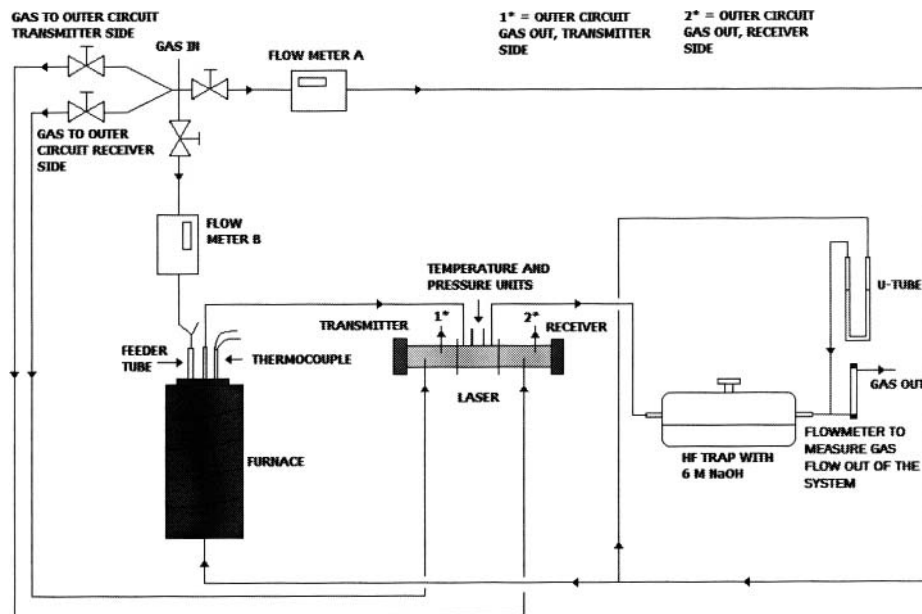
GAS TO OUTER CIRCUIT TRANSMITTER SIDE

GAS IN

FLOW METER A

1* = OUTER CIRCUIT GAS OUT, TRANSMITTER SIDE

2* = OUTER CIRCUIT GAS OUT, RECEIVER SIDE

GAS TO OUTER CIRCUIT RECEIVER SIDE

FLOW METER B

TEMPERATURE AND PRESSURE UNITS

U-TUBE

TRANSMITTER

1*

2*

RECEIVER

FEEDER TUBE

THERMOCOUPLE

LASER

GAS OUT

FURNACE

HF TRAP WITH 6 M NaOH

FLOWMETER TO MEASURE GAS FLOW OUT OF THE SYSTEM